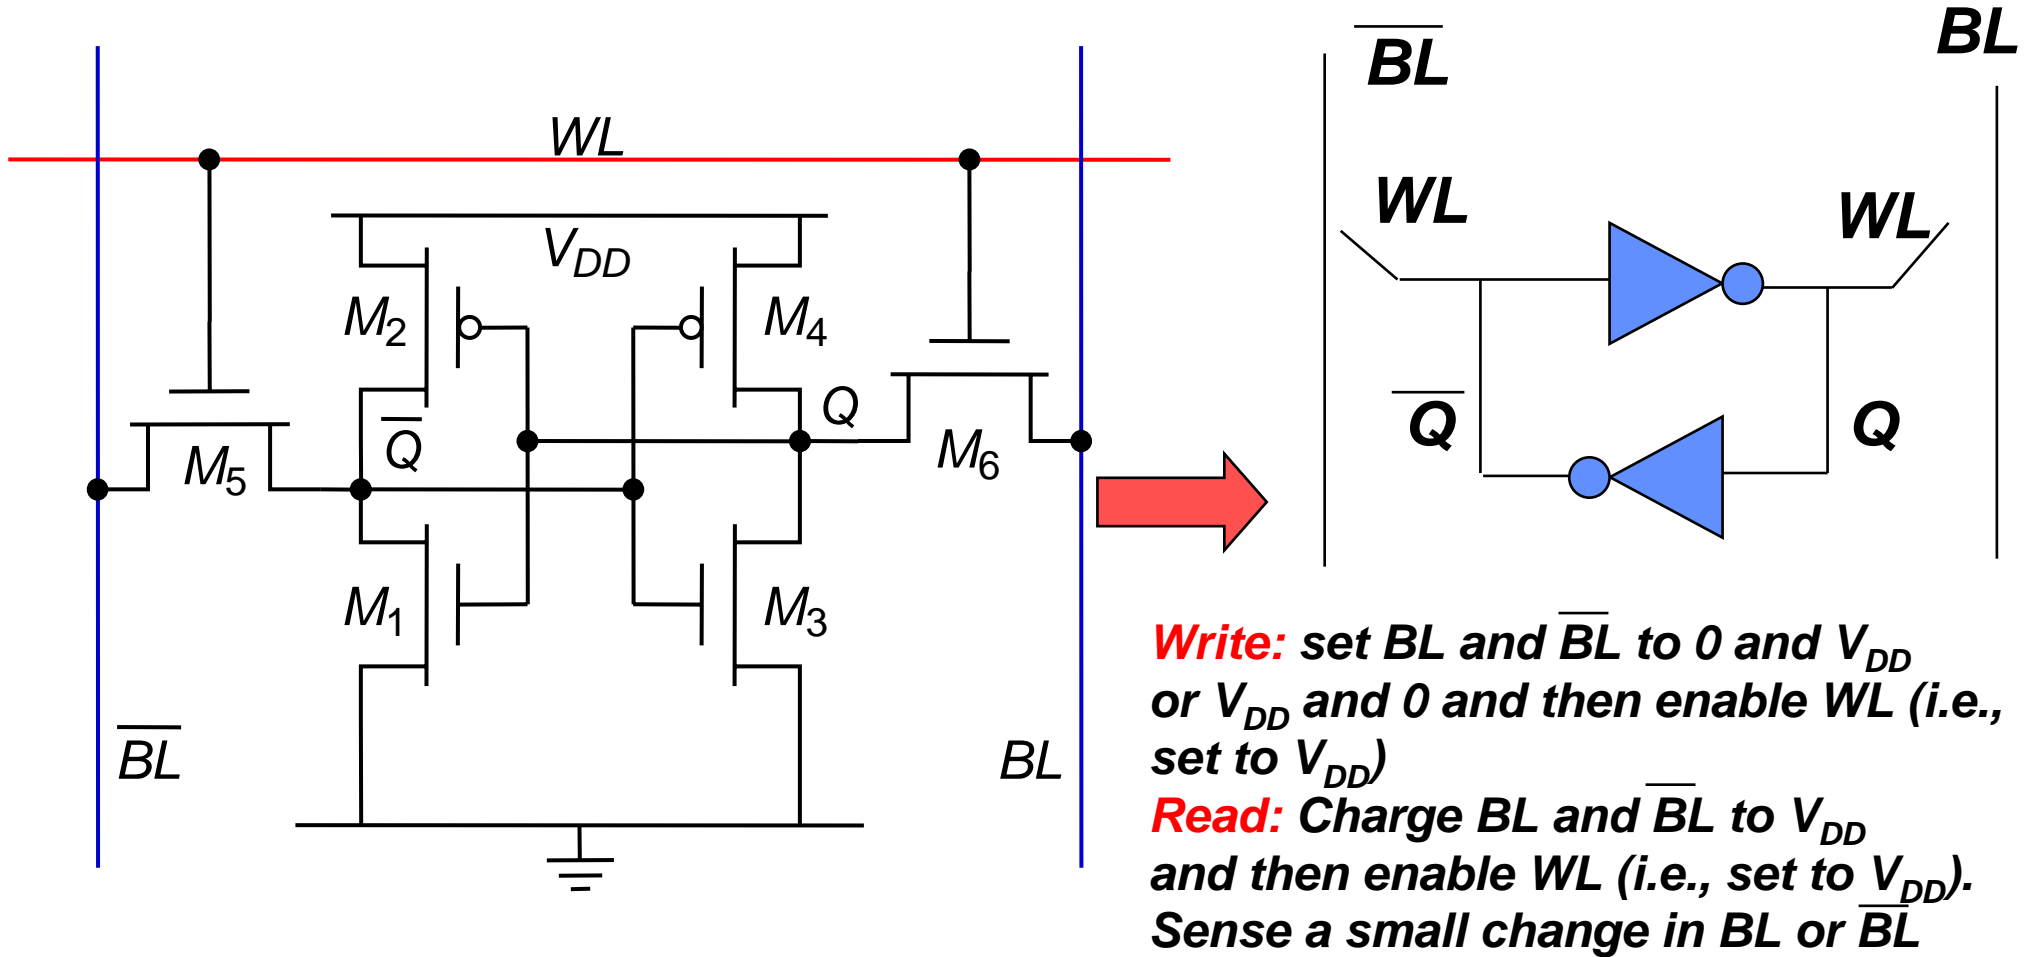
WL

$V_{DD}$

$M_2$

$M_4$

$\overline{Q}$

Q

$M_5$

$M_6$

$M_1$

$M_3$

$\overline{BL}$

BL

$\overline{BL}$

BL

WL

WL

$\overline{Q}$

Q

Write: set BL and $\overline{BL}$ to 0 and $V_{DD}$ or $V_{DD}$ and 0 and then enable WL (i.e., set to $V_{DD}$)

Read: Charge BL and $\overline{BL}$ to $V_{DD}$ and then enable WL (i.e., set to $V_{DD}$). Sense a small change in BL or $\overline{BL}$